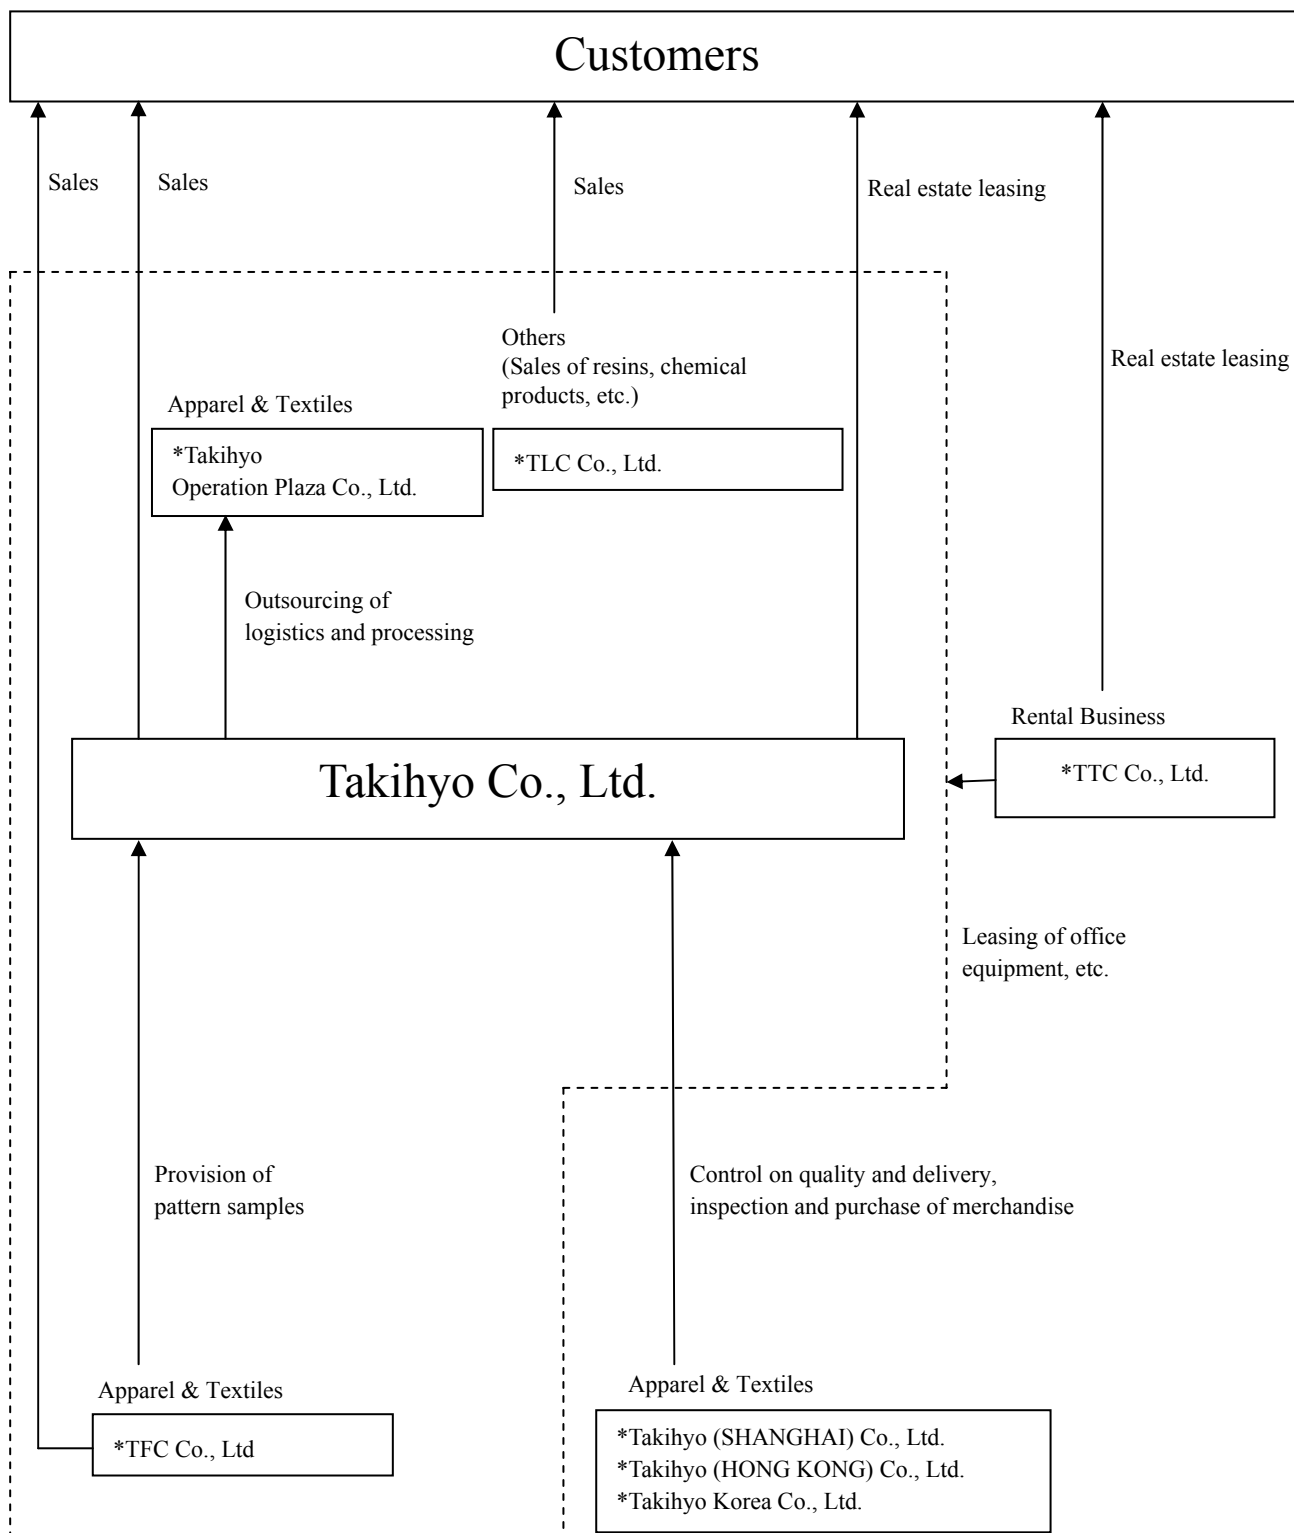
Customers

Sales

Sales

Sales

Real estate leasing

Real estate leasing

Others
(Sales of resins, chemical products, etc.)

*TLC Co., Ltd.

Apparel & Textiles

*Takihyo
Operation Plaza Co., Ltd.

Outsourcing of logistics and processing

Rental Business

*TTC Co., Ltd.

Takihyo Co., Ltd.

Leasing of office equipment, etc.

Provision of pattern samples

Control on quality and delivery, inspection and purchase of merchandise

Apparel & Textiles

*TFC Co., Ltd

Apparel & Textiles

*Takihyo (SHANGHAI) Co., Ltd.
*Takihyo (HONG KONG) Co., Ltd.
*Takihyo Korea Co., Ltd.